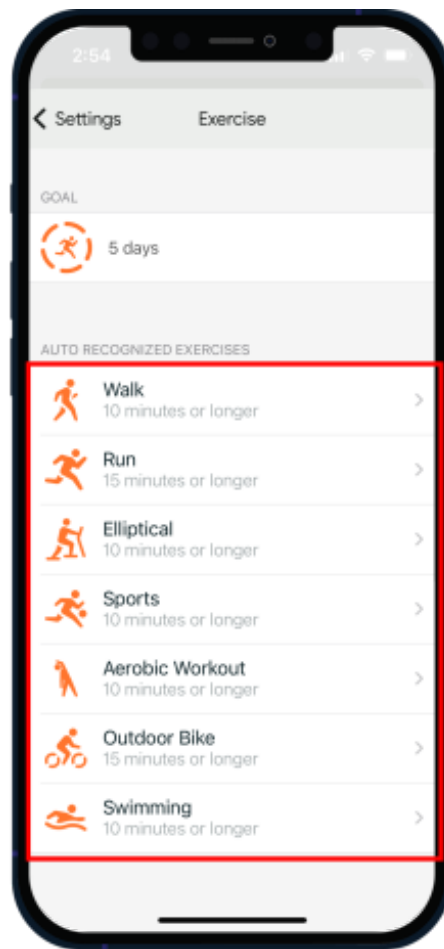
2:54

Settings Exercise

GOAL

5 days

AUTO RECOGNIZED EXERCISES

Walk
10 minutes or longer

Run
15 minutes or longer

Elliptical
10 minutes or longer

Sports
10 minutes or longer

Aerobic Workout
10 minutes or longer

Outdoor Bike
15 minutes or longer

Swimming
10 minutes or longer